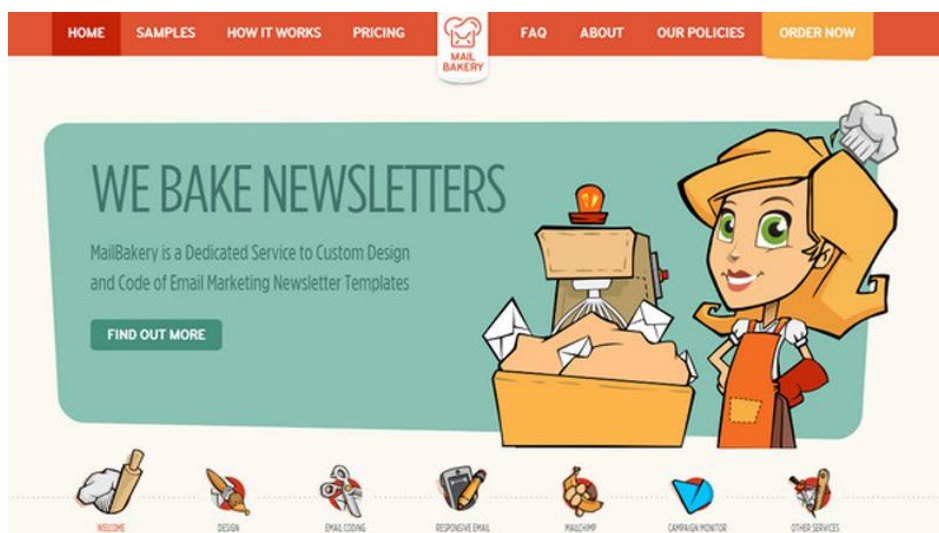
HOME SAMPLES HOW IT WORKS PRICING MAIL BAKERY FAQ ABOUT OUR POLICIES ORDER NOW

WE BAKE NEWSLETTERS

MailBakery is a Dedicated Service to Custom Design and Code of Email Marketing Newsletter Templates

FIND OUT MORE

WELCOME DESIGN EMAIL CODING RESPONSIVE EMAIL MAILCHIMP CAMPAIGN MONITOR OTHER SERVICES